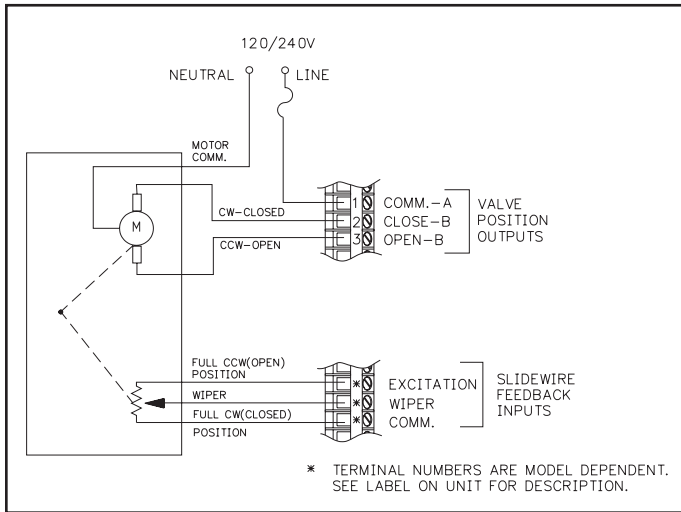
120/240V

NEUTRAL

LINE

MOTOR COMM.

M

CW–CLOSED

CCW–OPEN

1

2

3

COMM.–A

CLOSE–B

OPEN–B

VALVE POSITION OUTPUTS

FULL CCW(OPEN) POSITION

WIPER

FULL CW(CLOSED) POSITION

*

*

*

EXCITATION

WIPER

COMM.

SLIDEWIRE FEEDBACK INPUTS

* TERMINAL NUMBERS ARE MODEL DEPENDENT. SEE LABEL ON UNIT FOR DESCRIPTION.